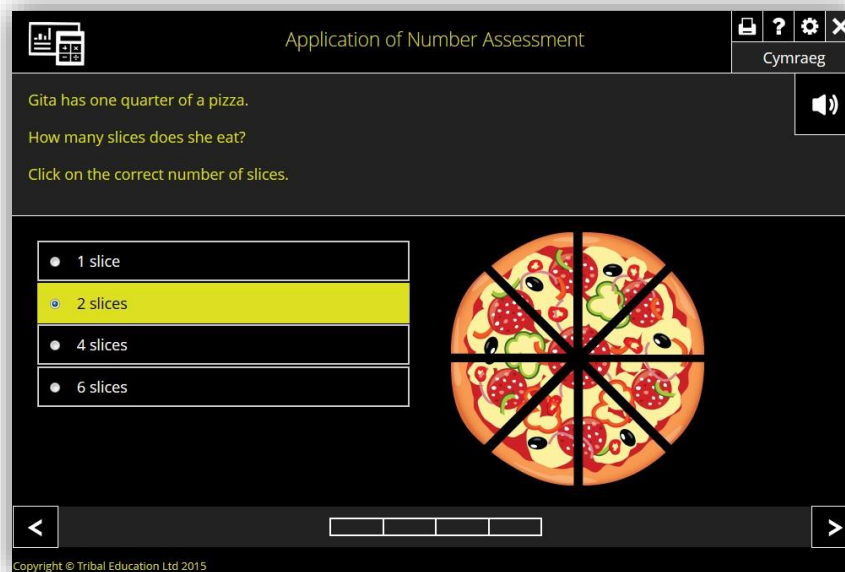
Application of Number Assessment

Cymraeg

Gita has one quarter of a pizza.

How many slices does she eat?

Click on the correct number of slices.

1 slice

2 slices

4 slices

6 slices

<

>

Copyright © Tribal Education Ltd 2015